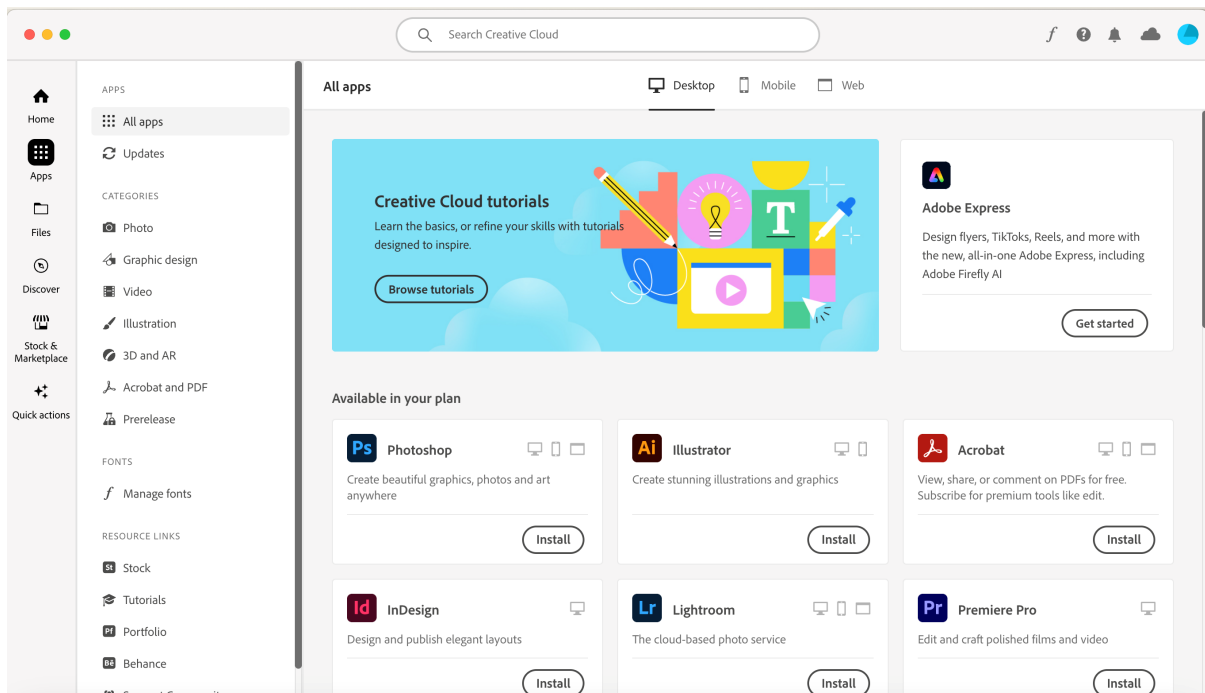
Search Creative Cloud

Home
Apps
Files
Discover
Stock & Marketplace
Quick actions

APPS
All apps
Updates

CATEGORIES
Photo
Graphic design
Video
Illustration
3D and AR
Acrobat and PDF
Prerelease

FONTS
Manage fonts

RESOURCE LINKS
Stock
Tutorials
Portfolio
Behance
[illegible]

All apps

Desktop Mobile Web

Creative Cloud tutorials
Learn the basics, or refine your skills with tutorials designed to inspire.
Browse tutorials

Adobe Express
Design flyers, TikToks, Reels, and more with the new, all-in-one Adobe Express, including Adobe Firefly AI
Get started

Available in your plan

Ps Photoshop
Create beautiful graphics, photos and art anywhere
Install

Ai Illustrator
Create stunning illustrations and graphics
Install

Acrobat
View, share, or comment on PDFs for free. Subscribe for premium tools like edit.
Install

Id InDesign
Design and publish elegant layouts
Install

Lr Lightroom
The cloud-based photo service
Install

Pr Premiere Pro
Edit and craft polished films and video
Install